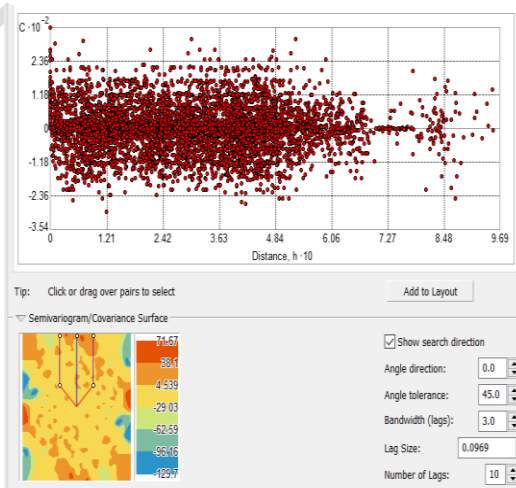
$C \cdot 10^{-2}$

2.36

1.18

0

-1.18

-2.36

-3.54

0 1.21 2.42 3.63 4.84 6.06 7.27 8.48 9.69

Distance, h · 10

Tip: Click or drag over pairs to select

Add to Layout

Semivariogram/Covariance Surface

71.67

38.1

4.539

-29.03

-62.59

-96.16

-129.7

Show search direction

Angle direction: 0.0

Angle tolerance: 45.0

Bandwidth (lags): 3.0

Lag Size: 0.0969

Number of Lags: 10